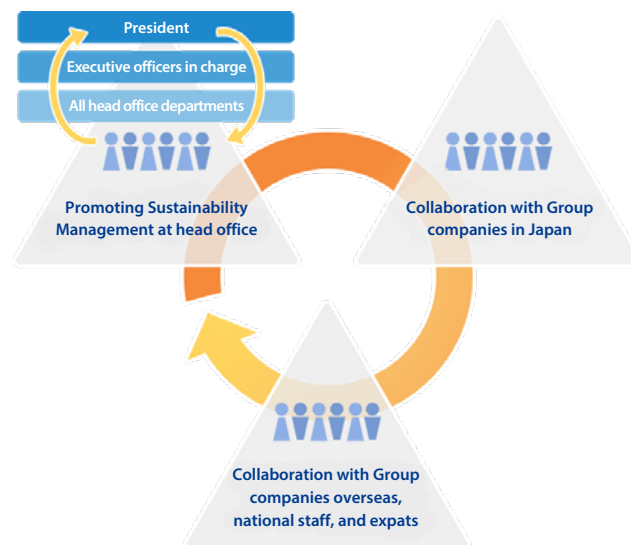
President

Executive officers in charge

All head office departments

Promoting Sustainability Management at head office

Collaboration with Group companies in Japan

Collaboration with Group companies overseas, national staff, and expats